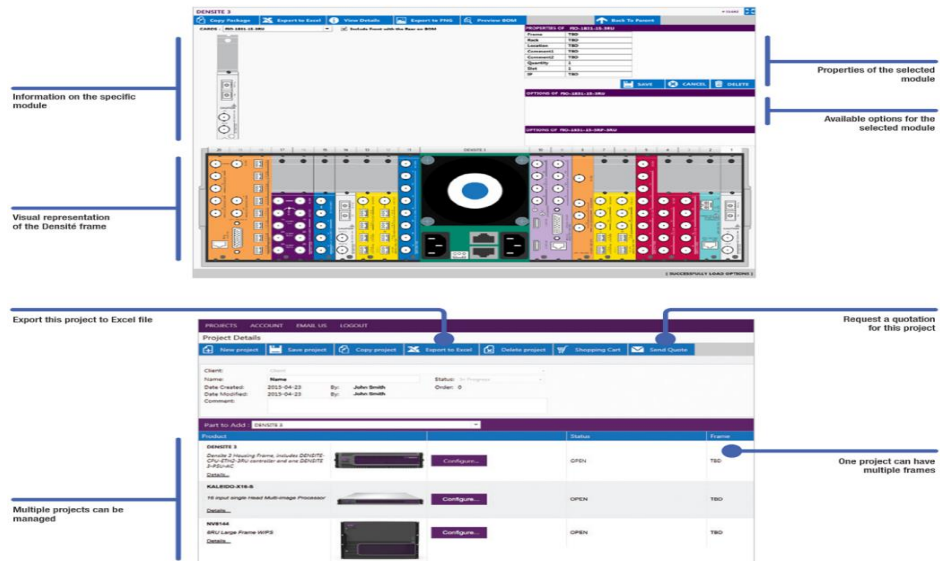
DENSITE 3

Copy Package
Export to Excel
View Details
Export to PNG
Preview BOM
Back To Parent

CARDS : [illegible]
Include Front with the Rear on BOM

PROPERTIES OF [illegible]

| | |
|---|---|
| Frame | TBD |
| Rack | TBD |
| Location | TBD |
| Comment1 | TBD |
| Comment2 | TBD |
| Quantity | 1 |
| Slot | 1 |
| IP | TBD |

SAVE
CANCEL
DELETE

OPTIONS OF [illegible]

OPTIONS OF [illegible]

DENSITE 3

SUCCESSFULLY LOAD OPTIONS

Information on the specific module

Properties of the selected module

Available options for the selected module

Visual representation of the Densité frame

Export this project to Excel file

Request a quotation for this project

PROJECTS ACCOUNT EMAIL US LOGOUT

Project Details

New project
Save project
Copy project
Export to Excel
Delete project
Shopping Cart
Send Quote

Client:
Name: Name
Date Created: 2015-04-23 By: John Smith
Date Modified: 2015-04-23 By: John Smith
Comment:
Status: In Progress
Order: 0

Part to Add : DENSITE 3

| Product | | Status | Frame |
|---|---|---|---|
| DENSITE 3<br>Densité 3 Housing Frame, includes DENSITE-CPU-ETH2-3RU controller and one DENSITE-3-PSU-AC<br>Details... | Configure... | OPEN | TBD |
| KALEIDO-X16-S<br>16 input single Head Multi-image Processor<br>Details... | Configure... | OPEN | TBD |
| NV8144<br>8RU Large Frame W/PS<br>Details... | Configure... | OPEN | TBD |

One project can have multiple frames

Multiple projects can be managed